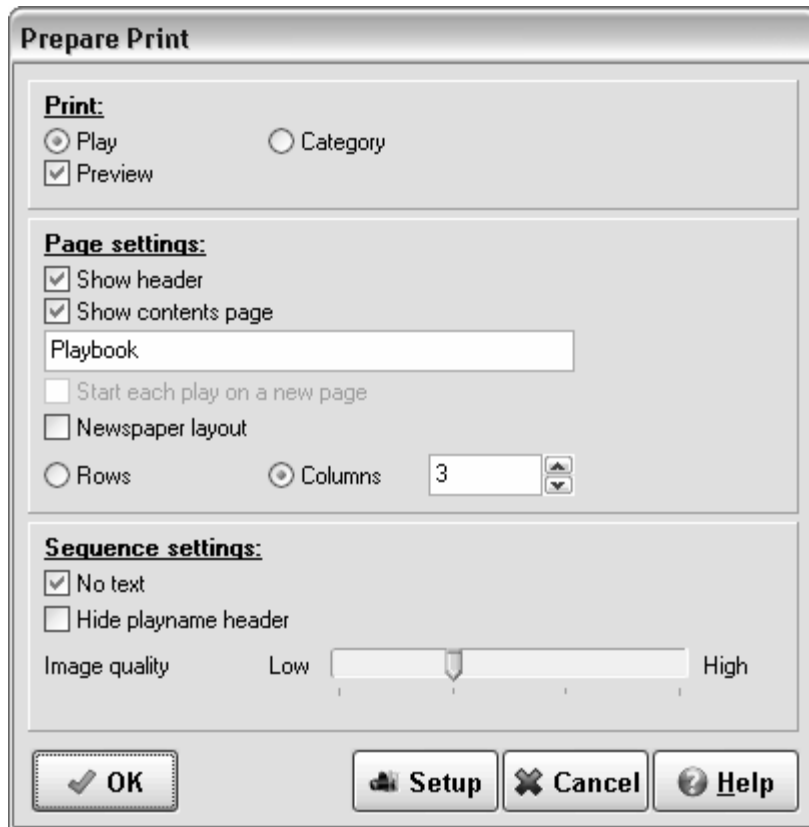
Prepare Print

Print:
Play
Category
Preview

Page settings:
Show header
Show contents page
Playbook
Start each play on a new page
Newspaper layout
Rows
Columns
3

Sequence settings:
No text
Hide playname header
Image quality
Low
High

OK
Setup
Cancel
Help